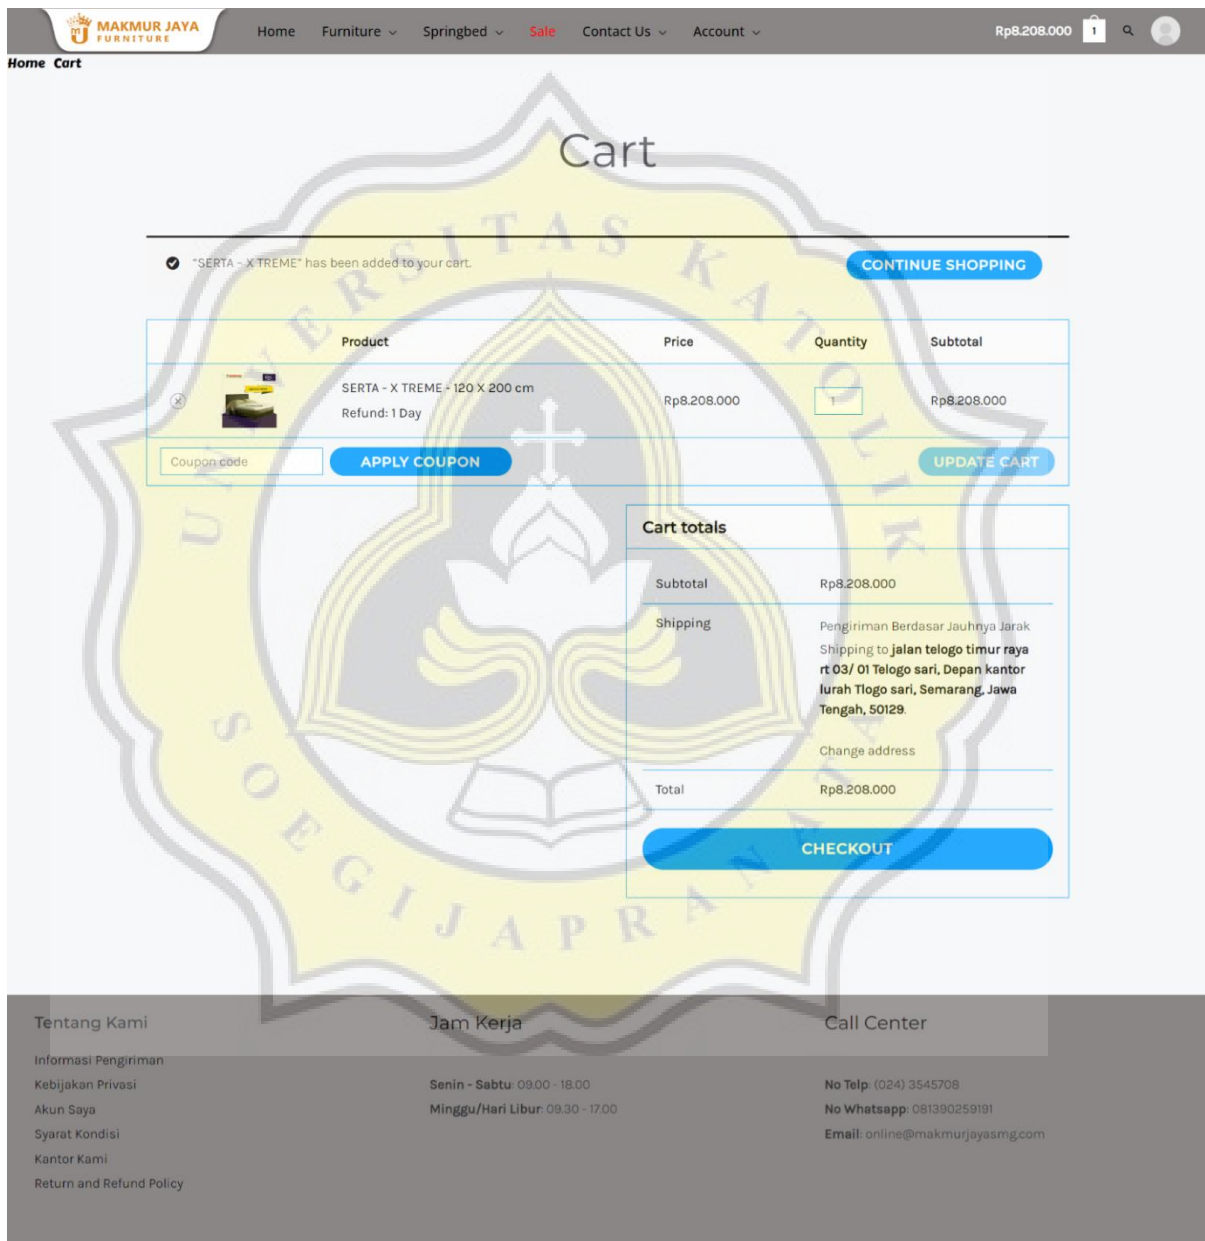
MAKMUR JAYA FURNITURE

Home Furniture Springbed Sale Contact Us Account Rp8.208.000 1

Home Cart

Cart

"SERTA - X TREME" has been added to your cart.

CONTINUE SHOPPING

| | | Product | Price | Quantity | Subtotal |
|---|---|---|---|---|---|
| ⊗ | | SERTA - X TREME - 120 X 200 cm Refund: 1 Day | Rp8.208.000 | 1 | Rp8.208.000 |

Coupon code APPLY COUPON UPDATE CART

Cart totals

| | |
|---|---|
| Subtotal | Rp8.208.000 |
| Shipping | Pengiriman Berdasar Jauhnya Jarak Shipping to jalan telogo timur raya rt 03/ 01 Telogo sari, Depan kantor lurah Tlogo sari, Semarang, Jawa Tengah, 50129. Change address |
| Total | Rp8.208.000 |

CHECKOUT

UNIVERSITAS KATOLIK SOEGIJAPRANATA

Tentang Kami
Informasi Pengiriman
Kebijakan Privasi
Akun Saya
Syarat Kondisi
Kantor Kami
Return and Refund Policy

Jam Kerja
Senin - Sabtu: 09.00 - 18.00
Minggu/Hari Libur: 09.30 - 17.00

Call Center
No Telp: (024) 3545708
No Whatsapp: 081390259191
Email: online@makmurjayasmg.com